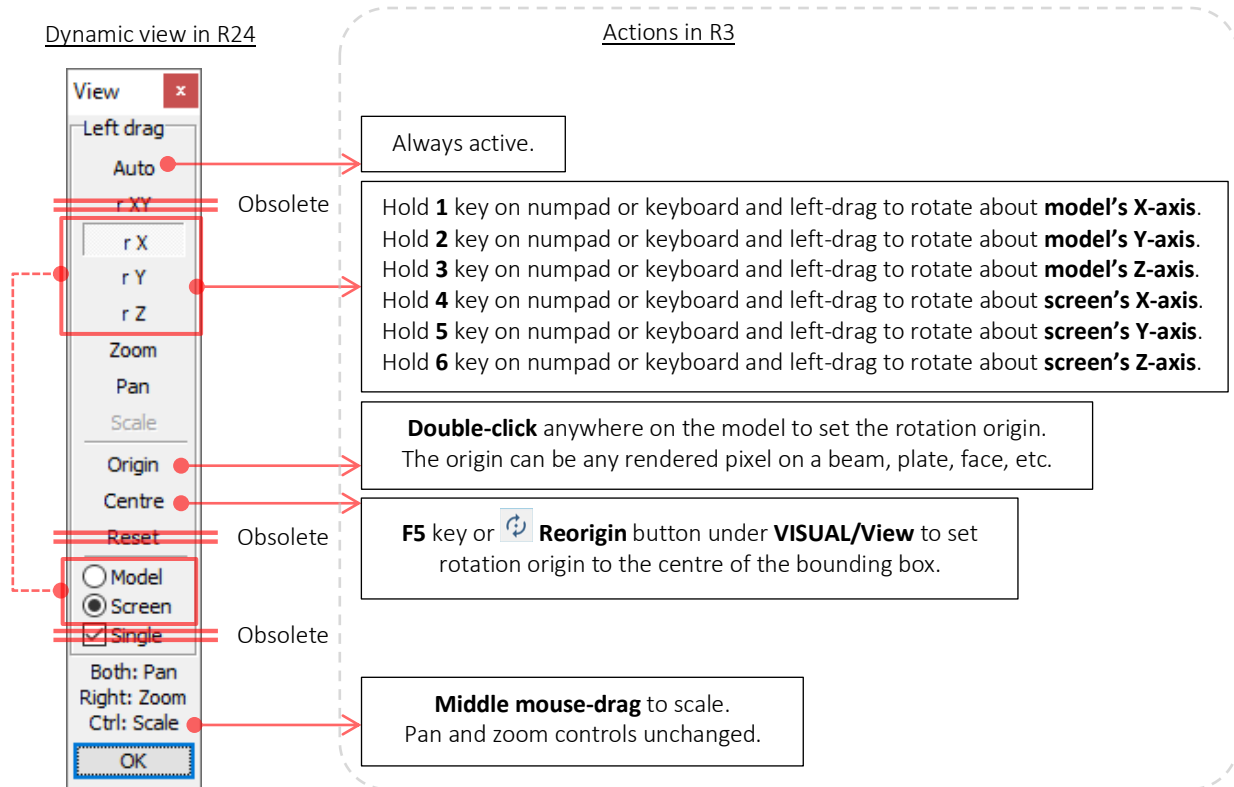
Dynamic view in R24

View ×

Left drag

Auto

r XY

r X

r Y

r Z

Zoom

Pan

Scale

Origin

Centre

Reset

Model

Screen

Single

Both: Pan

Right: Zoom

Ctrl: Scale

OK

Obsolete

Obsolete

Obsolete

Actions in R3

Always active.

Hold **1** key on numpad or keyboard and left-drag to rotate about **model's X-axis**.
Hold **2** key on numpad or keyboard and left-drag to rotate about **model's Y-axis**.
Hold **3** key on numpad or keyboard and left-drag to rotate about **model's Z-axis**.
Hold **4** key on numpad or keyboard and left-drag to rotate about **screen's X-axis**.
Hold **5** key on numpad or keyboard and left-drag to rotate about **screen's Y-axis**.
Hold **6** key on numpad or keyboard and left-drag to rotate about **screen's Z-axis**.

**Double-click** anywhere on the model to set the rotation origin.
The origin can be any rendered pixel on a beam, plate, face, etc.

**F5** key or **Reorigin** button under **VISUAL/View** to set rotation origin to the centre of the bounding box.

**Middle mouse-drag** to scale.
Pan and zoom controls unchanged.